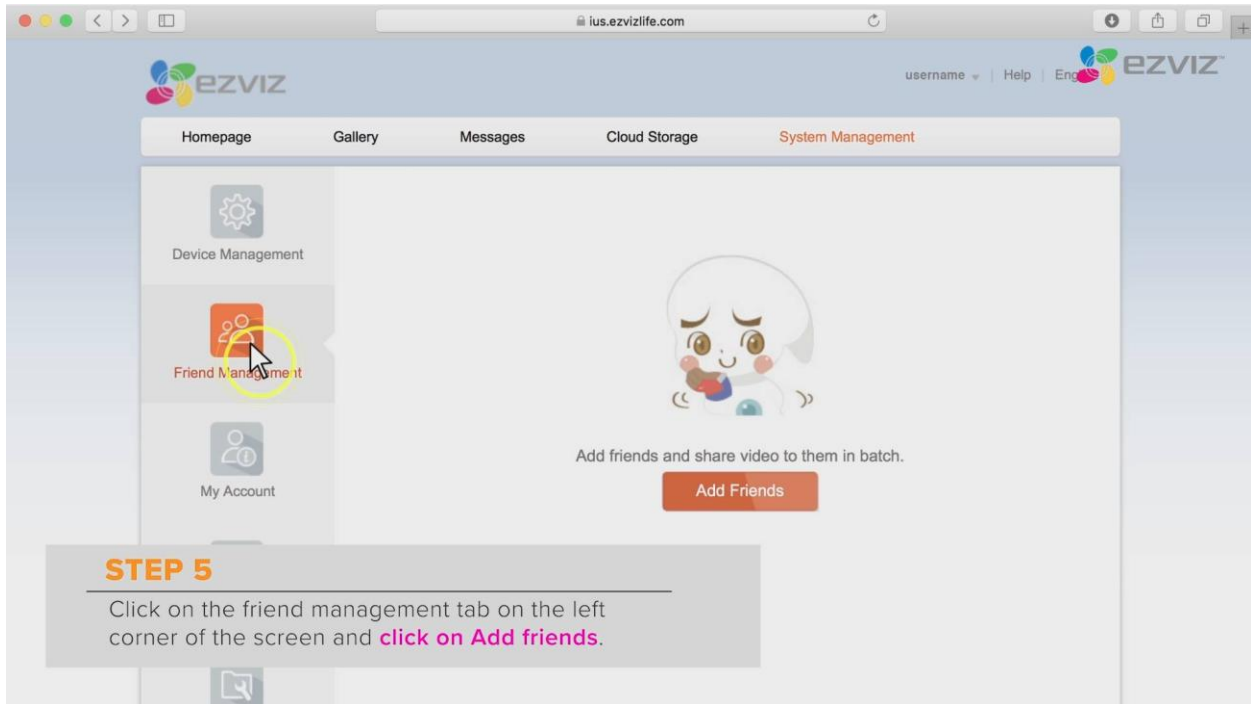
ius.ezvizlife.com

ezviz

username | Help | Eng

ezviz

Homepage
Gallery
Messages
Cloud Storage
System Management

Device Management

Friend Management

My Account

Add friends and share video to them in batch.

Add Friends

STEP 5

Click on the friend management tab on the left corner of the screen and click on Add friends.